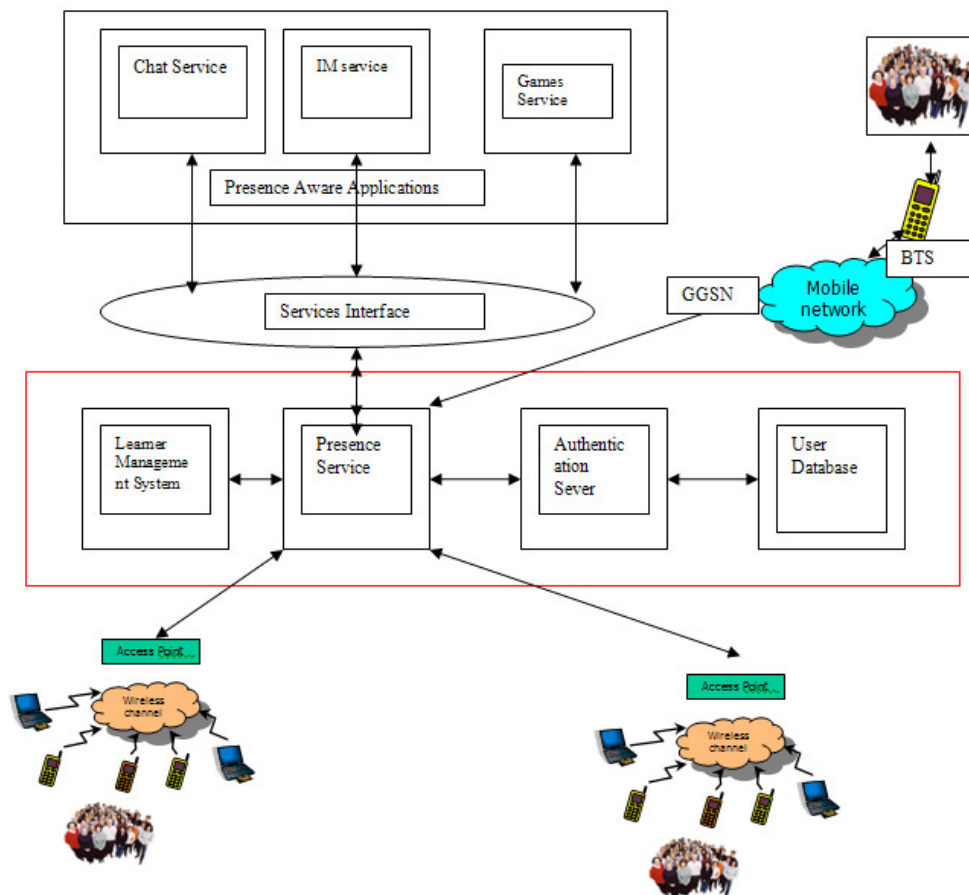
Chat Service

IM service

Games Service

Presence Aware Applications

BTS

Mobile network

GGSN

Services Interface

Learner Management System

Presence Service

Authentication Sever

User Database

Access Point

Wireless channel

Access Point

Wireless channel